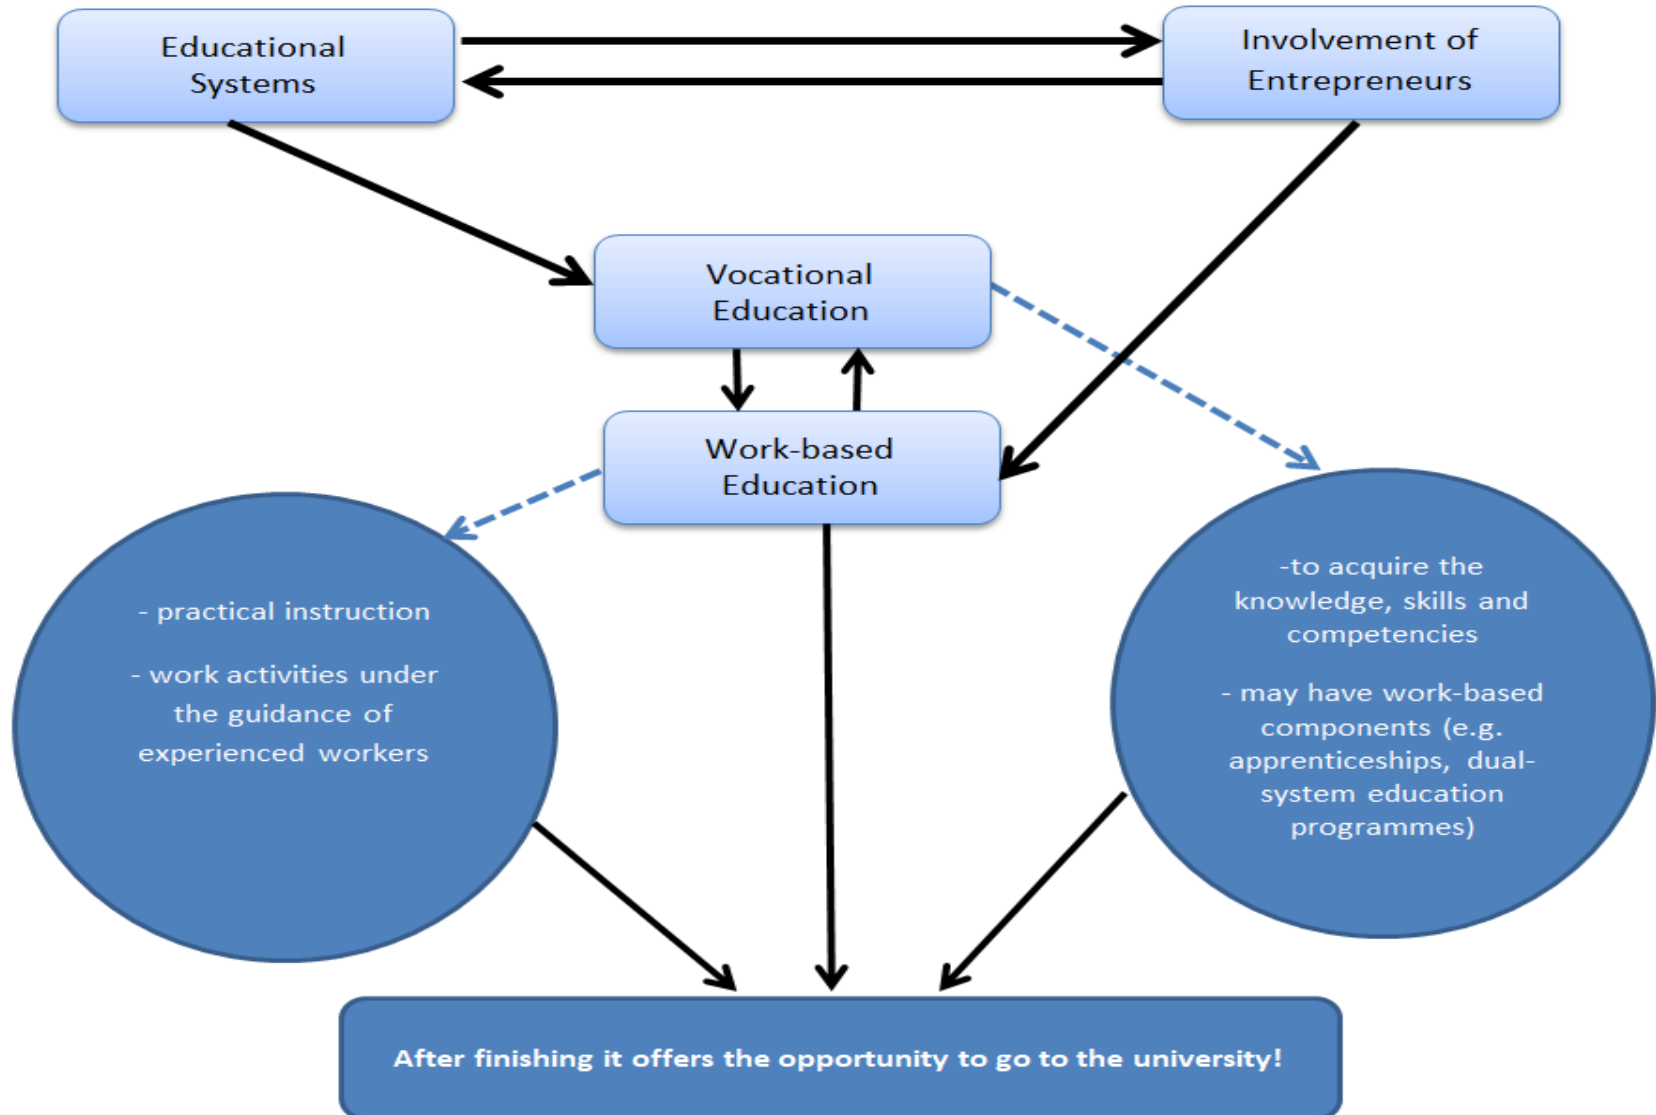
Educational Systems

Involvement of Entrepreneurs

Vocational Education

Work-based Education

- practical instruction

- work activities under the guidance of experienced workers

-to acquire the knowledge, skills and competencies

- may have work-based components (e.g. apprenticeships, dual-system education programmes)

After finishing it offers the opportunity to go to the university!